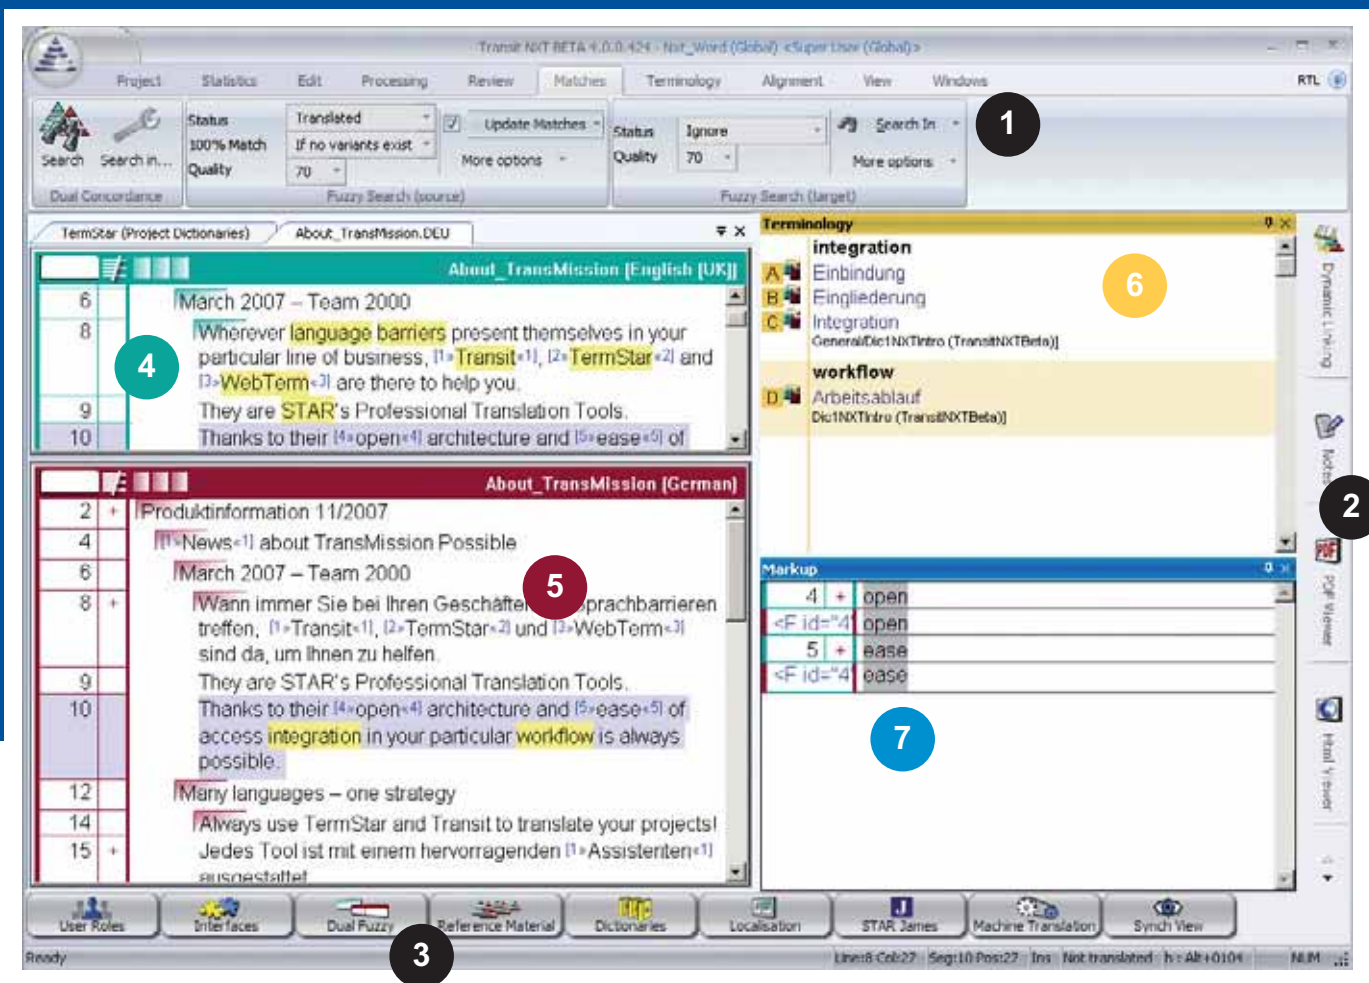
Transit NXT BETA 4.0.0.424 - Not_Word (Global) <Super User (Global)>

Project Statistics Edit Processing Review Matches Terminology Alignment View Windows RTL

Search Search in... Dual Concordance

Status Translated
100% Match If no variants exist
Quality 70
Update Matches
More options
Fuzzy Search (source)

Status Ignore
Quality 70
Search In
More options
Fuzzy Search (target)

1

TermStar (Project Dictionaries) About_TransMission.DEU

About_TransMission [English (UK)]

| 6 | | March 2007 – Team 2000 |
|---|---|---|
| 8 | | Wherever language barriers present themselves in your particular line of business, [1›Transit‹1], [2›TermStar‹2] and [3›WebTerm‹3] are there to help you. |
| 9 | | They are STAR's Professional Translation Tools. |
| 10 | | Thanks to their [4›open‹4] architecture and [5›ease‹5] of |

4

About_TransMission [German]

| 2 | + | Produktinformation 11/2007 |
|---|---|---|
| 4 | | [1›News‹1] about TransMission Possible |
| 6 | | March 2007 – Team 2000 |
| 8 | + | Wann immer Sie bei Ihren Geschäfte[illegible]prachbarrieren treffen, [1›Transit‹1], [2›TermStar‹2] und [3›WebTerm‹3] sind da, um Ihnen zu helfen. |
| 9 | | They are STAR's Professional Translation Tools. |
| 10 | | Thanks to their [4›open‹4] architecture and [5›ease‹5] of access integration in your particular workflow is always possible. |
| 12 | | Many languages – one strategy |
| 14 | | Always use TermStar and Transit to translate your projects! |
| 15 | + | Jedes Tool ist mit einem hervorragenden [1›Assistenten‹1] ausgestattet |

5

Terminology
integration
A Einbindung
B Eingliederung
C Integration
GeneralDic1NXTintro (TransitNXTBeta)]
workflow
D Arbeitsablauf
Dic1NXTintro (TransitNXTBeta)]

6

Markup
| 4 | + | open |
|---|---|---|
| <F id="4" | | open |
| 5 | + | ease |
| <F id="4" | | ease |

7

Dynamic Linking
Notes
2
PDF Viewer
Html Viewer

User Roles Interfaces Dual Fuzzy Reference Material Dictionaries Localisation STAR James Machine Translation Synch View

3

Ready Line:8 Col:27 Seg:10 Pos:27 Ins Not translated h: Alt+0104 NUM